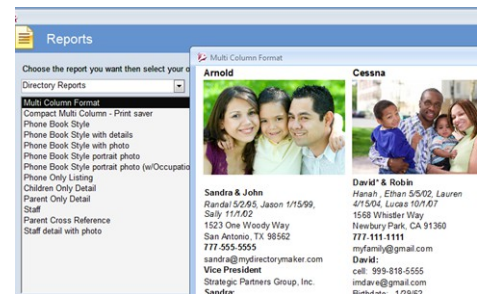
Reports

Choose the report you want then select your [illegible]

Directory Reports

Multi Column Format
Compact Multi Column - Print saver
Phone Book Style
Phone Book Style with details
Phone Book Style with photo
Phone Book Style portrait photo
Phone Book Style portrait photo (w/Occupatio
Phone Only Listing
Children Only Detail
Parent Only Detail
Staff
Parent Cross Reference
Staff detail with photo

Multi Column Format

Arnold

Sandra & John
Randal 5/2/95, Jason 1/15/99, Sally 11/1/02
1523 One Woody Way
San Antonio, TX 98562
777-555-5555
sandra@mydirectorymaker.com
Vice President
Strategic Partners Group, Inc.
Sandra:

Cessna

David* & Robin
Hanah , Ethan 5/5/02, Lauren 4/15/04, Lucas 10/1/07
1568 Whistler Way
Newbury Park, CA 91360
777-111-1111
myfamily@gmail.com
David:
cell: 999-818-5555
imdave@gmail.com
Birthdate: 1/28/62